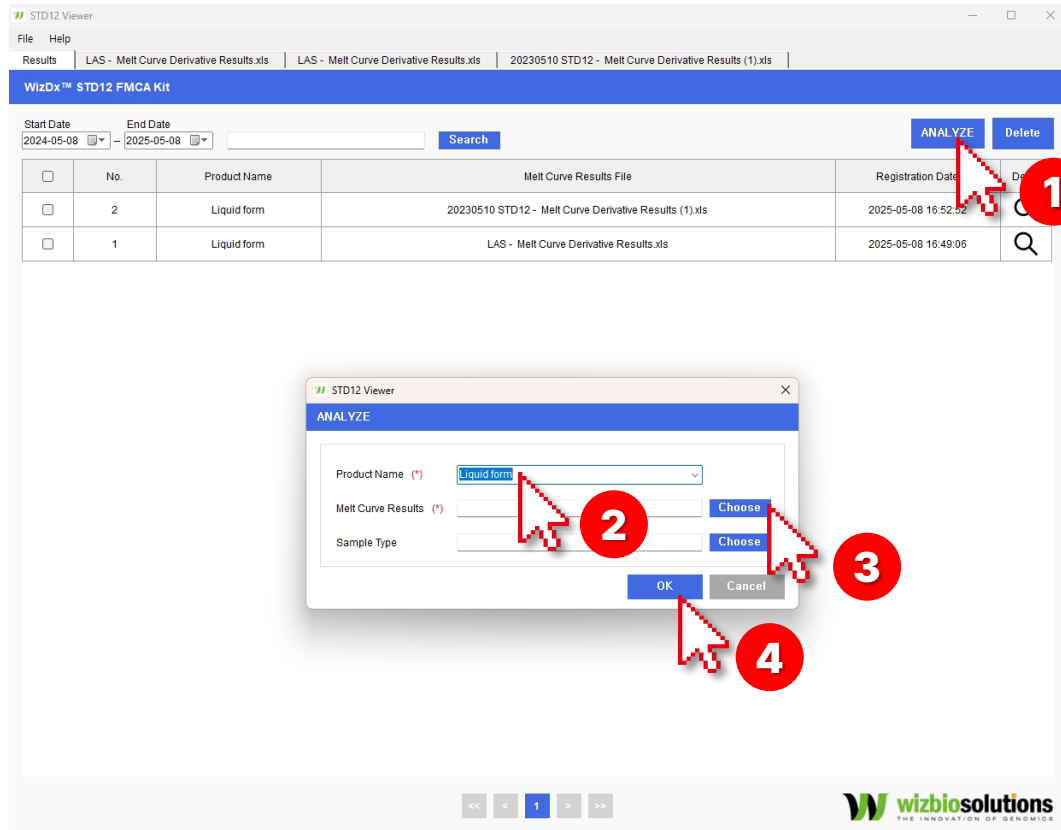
STD12 Viewer

File Help

Results | LAS - Melt Curve Derivative Results.xls | LAS - Melt Curve Derivative Results.xls | 20230510 STD12 - Melt Curve Derivative Results (1).xls

WizDx™ STD12 FMCA Kit

Start Date 2024-05-08 – End Date 2025-05-08 Search

ANALYZE Delete

| | No. | Product Name | Melt Curve Results File | Registration Date | De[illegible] |
|---|---|---|---|---|---|
| | 2 | Liquid form | 20230510 STD12 - Melt Curve Derivative Results (1).xls | 2025-05-08 16:52:52 | |
| | 1 | Liquid form | LAS - Melt Curve Derivative Results.xls | 2025-05-08 16:49:06 | |

1

STD12 Viewer

ANALYZE

Product Name (*) Liquid form

Melt Curve Results (*) Choose

Sample Type Choose

OK Cancel

2

3

4

<< < 1 > >>

wizbiosolutions
THE INNOVATION OF GENOMICS